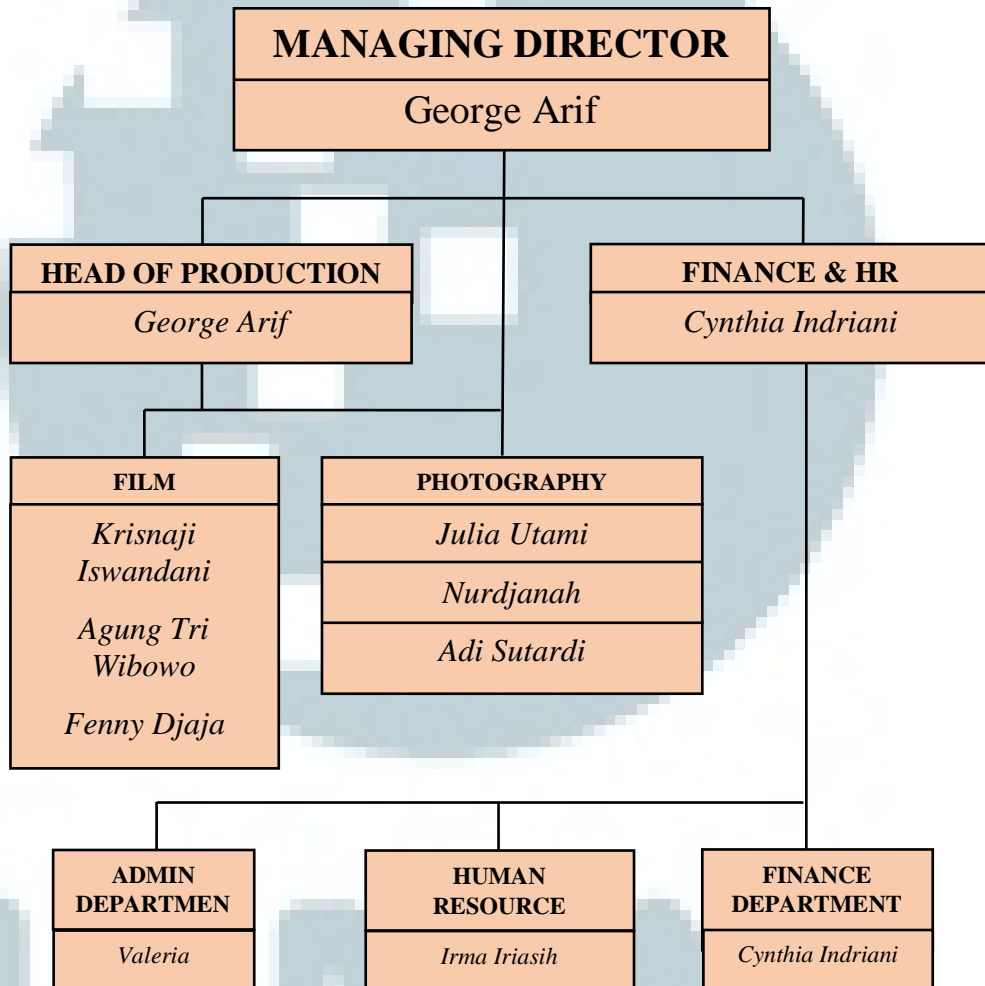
MANAGING DIRECTOR
George Arif

HEAD OF PRODUCTION
George Arif

FINANCE & HR
Cynthia Indriani

FILM
Krisnaji Iswandani
Agung Tri Wibowo
Fenny Djaja

PHOTOGRAPHY
Julia Utami
Nurdjanah
Adi Sutardi

ADMIN DEPARTMEN
Valeria

HUMAN RESOURCE
Irma Iriasih

FINANCE DEPARTMENT
Cynthia Indriani